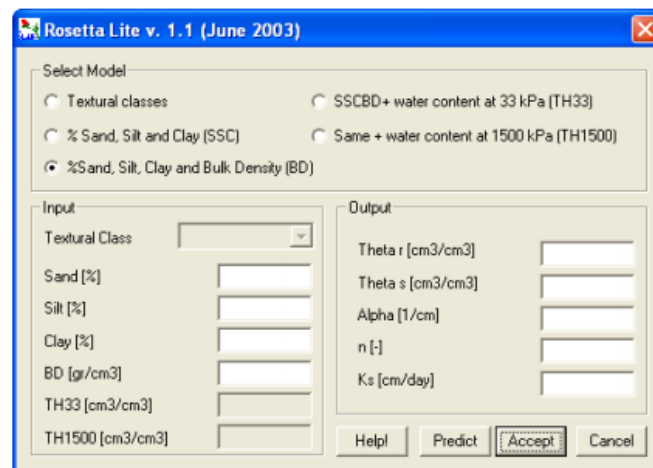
Rosetta Lite v. 1.1 (June 2003)

Select Model

Textural classes

% Sand, Silt and Clay (SSC)

%Sand, Silt, Clay and Bulk Density (BD)

SSCBD+ water content at 33 kPa (TH33)

Same + water content at 1500 kPa (TH1500)

Input

Textural Class

Sand [%]

Silt [%]

Clay [%]

BD [gr/cm3]

TH33 [cm3/cm3]

TH1500 [cm3/cm3]

Output

Theta r [cm3/cm3]

Theta s [cm3/cm3]

Alpha [1/cm]

n [-]

Ks [cm/day]

Help!

Predict

Accept

Cancel